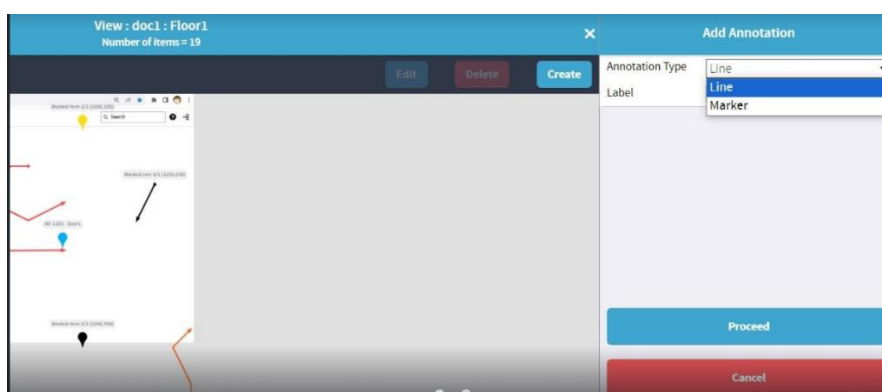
View : doc1 : Floor1
Number of items = 19

Edit
Delete
Create

Search

Marked Item 2/1 (1000,100)
Marked Line 3/1 (1250,250)
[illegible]
Marked Item 5/1 (1000,700)

Add Annotation
Annotation Type
Line
Line
Marker
Label

Proceed
Cancel